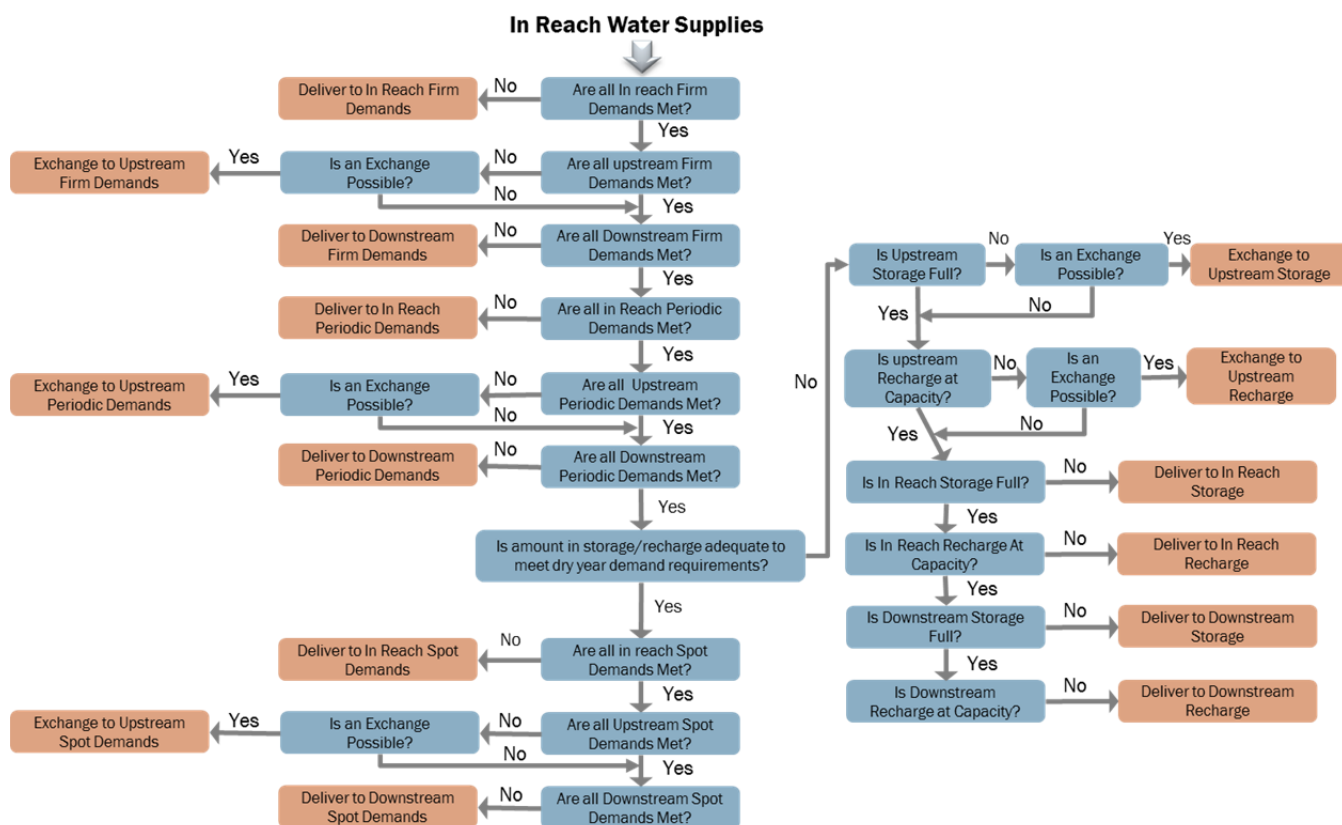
In Reach Water Supplies

Are all In reach Firm Demands Met?
No
Deliver to In Reach Firm Demands
Yes
Are all upstream Firm Demands Met?
No
Is an Exchange Possible?
Yes
Exchange to Upstream Firm Demands
No
Yes
Are all Downstream Firm Demands Met?
No
Deliver to Downstream Firm Demands
Yes
Are all in Reach Periodic Demands Met?
No
Deliver to In Reach Periodic Demands
Yes
Are all Upstream Periodic Demands Met?
No
Is an Exchange Possible?
Yes
Exchange to Upstream Periodic Demands
No
Yes
Are all Downstream Periodic Demands Met?
No
Deliver to Downstream Periodic Demands
Yes
Is amount in storage/recharge adequate to meet dry year demand requirements?
Yes
Are all in reach Spot Demands Met?
No
Deliver to In Reach Spot Demands
Yes
Are all Upstream Spot Demands Met?
No
Is an Exchange Possible?
Yes
Exchange to Upstream Spot Demands
No
Yes
Are all Downstream Spot Demands Met?
No
Deliver to Downstream Spot Demands

No
Is Upstream Storage Full?
No
Is an Exchange Possible?
Yes
Exchange to Upstream Storage
No
Yes
Is upstream Recharge at Capacity?
No
Is an Exchange Possible?
Yes
Exchange to Upstream Recharge
No
Yes
Is In Reach Storage Full?
No
Deliver to In Reach Storage
Yes
Is In Reach Recharge At Capacity?
No
Deliver to In Reach Recharge
Yes
Is Downstream Storage Full?
No
Deliver to Downstream Storage
Yes
Is Downstream Recharge at Capacity?
No
Deliver to Downstream Recharge